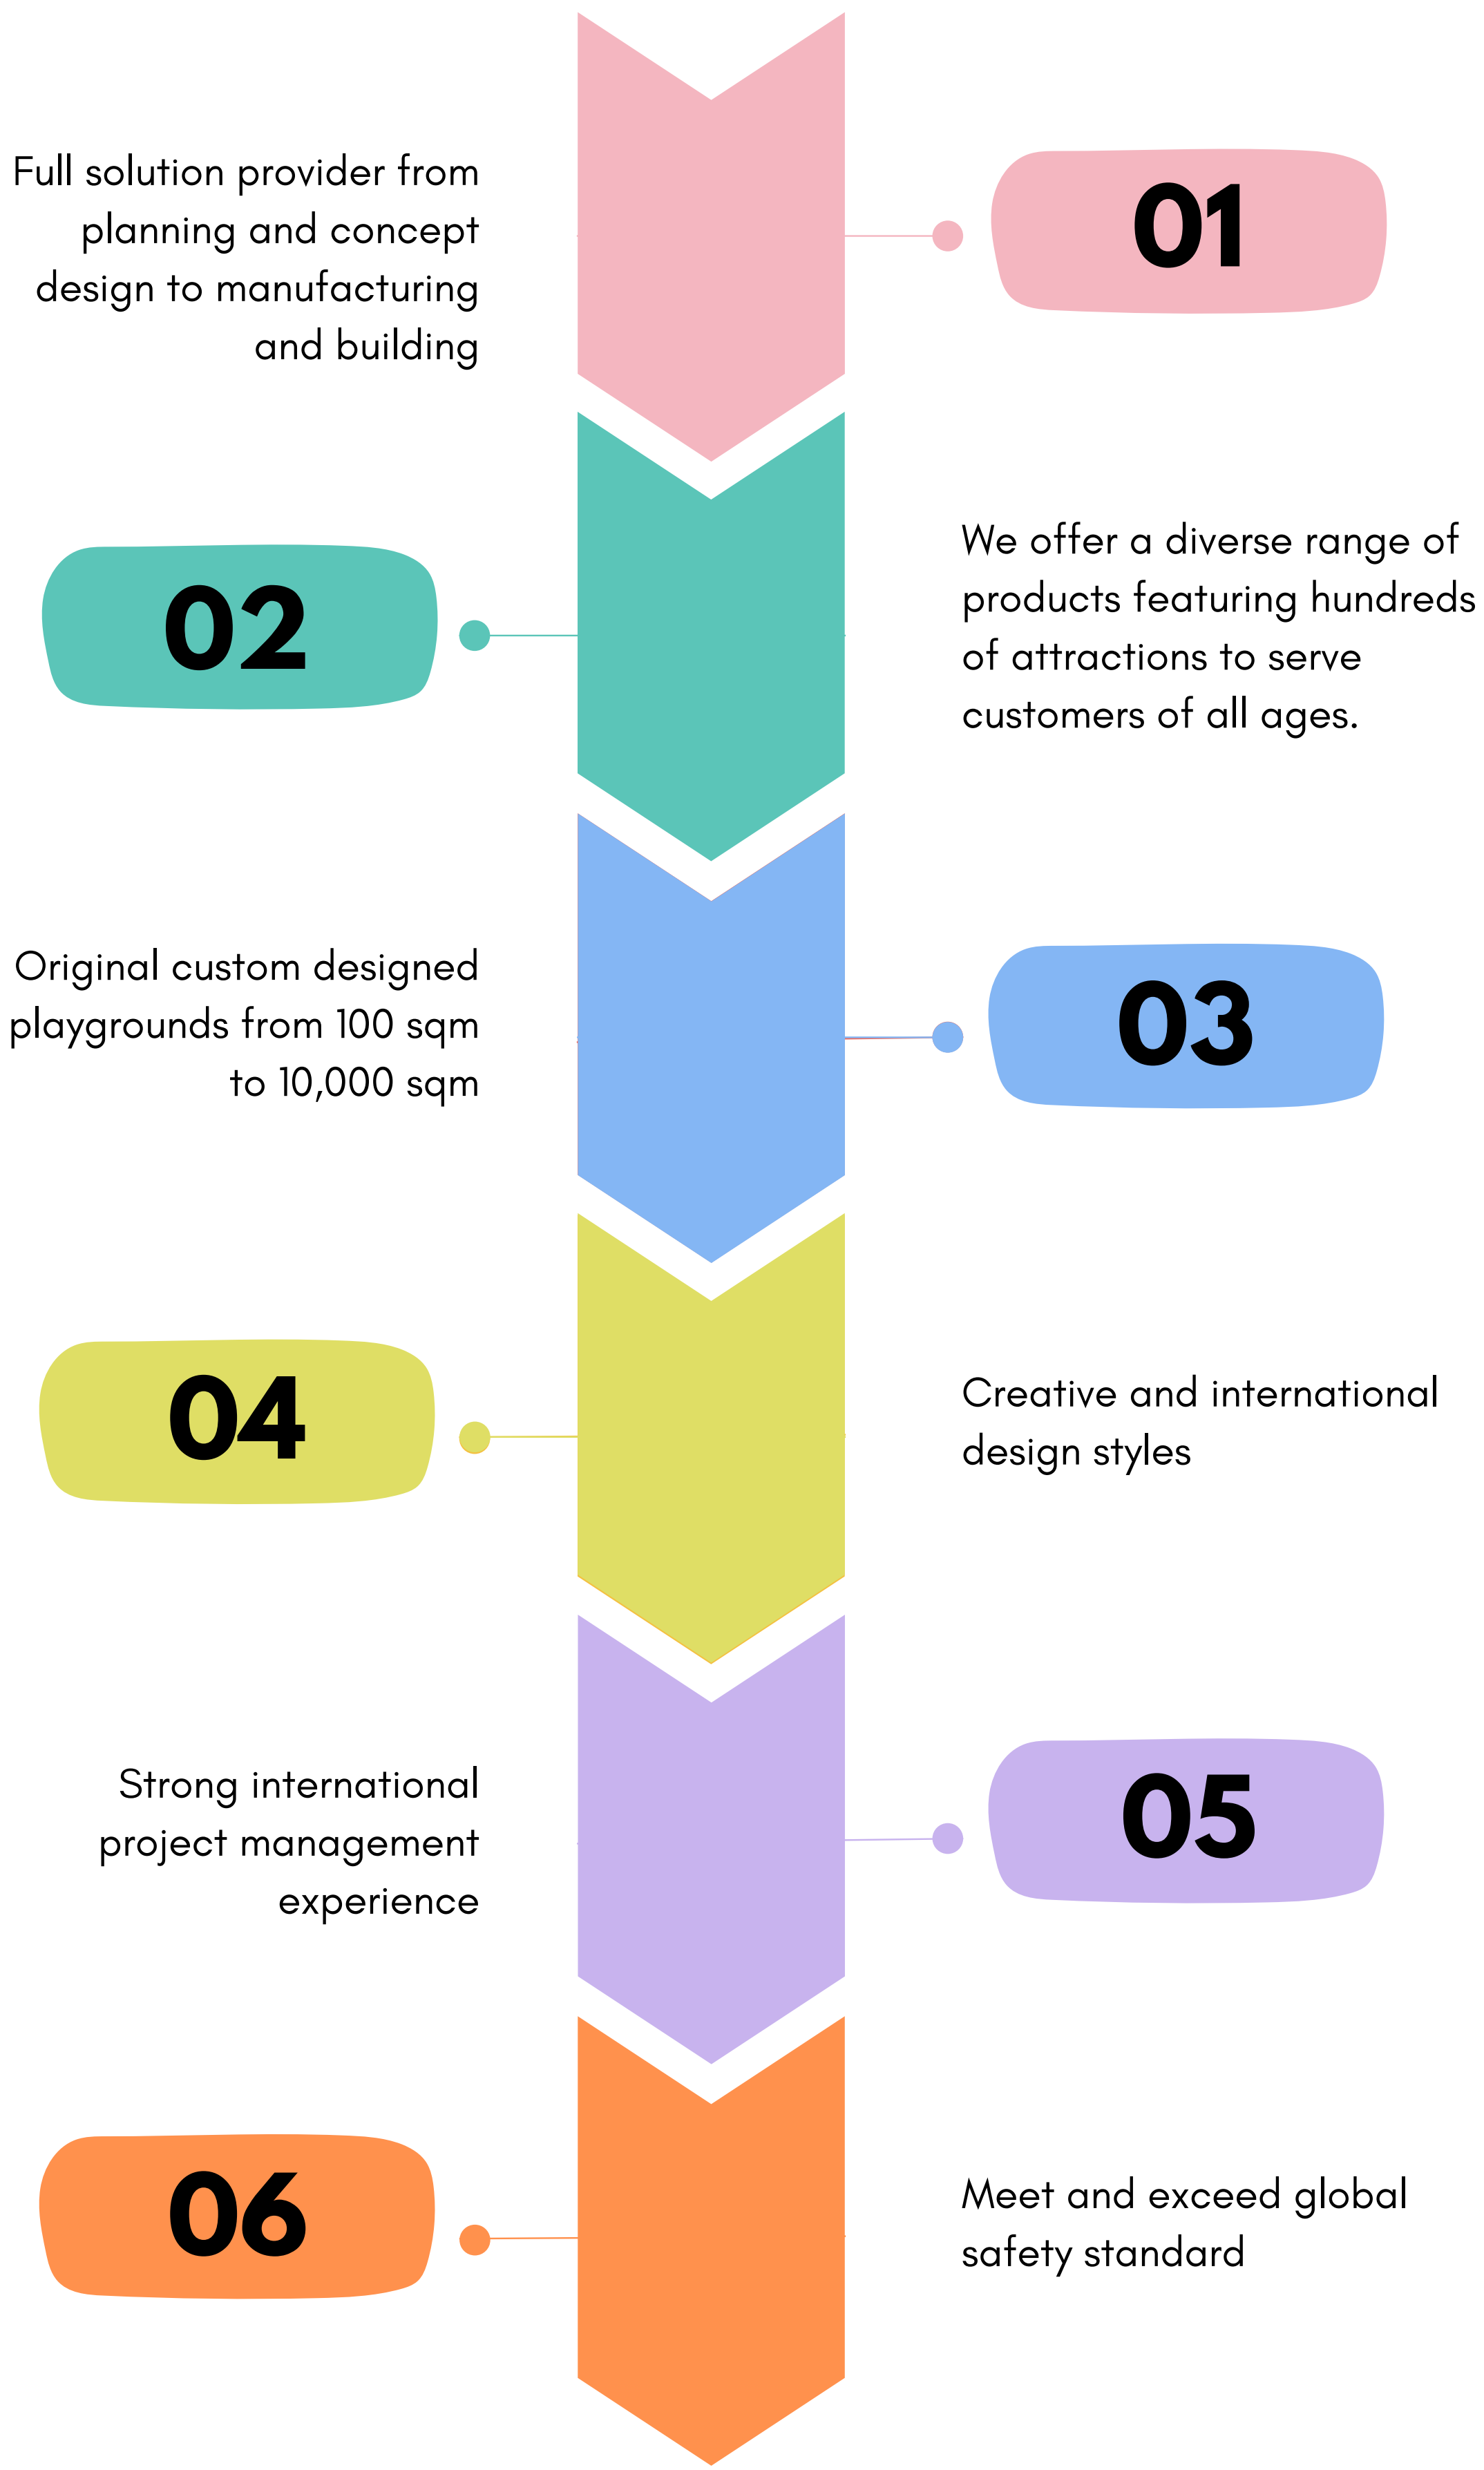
Full solution provider from planning and concept design to manufacturing and building

01

02

We offer a diverse range of products featuring hundreds of attractions to serve customers of all ages.

Original custom designed playgrounds from 100 sqm to 10,000 sqm

03

04

Creative and international design styles

Strong international project management experience

05

06

Meet and exceed global safety standard